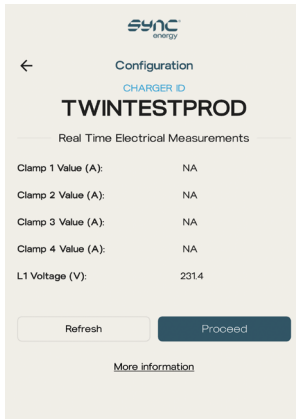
SYNC energy

←
Configuration

CHARGER ID
TWINTESTPROD

Real Time Electrical Measurements

Clamp 1 Value (A): NA

Clamp 2 Value (A): NA

Clamp 3 Value (A): NA

Clamp 4 Value (A): NA

L1 Voltage (V): 231.4

Refresh

Proceed

More information